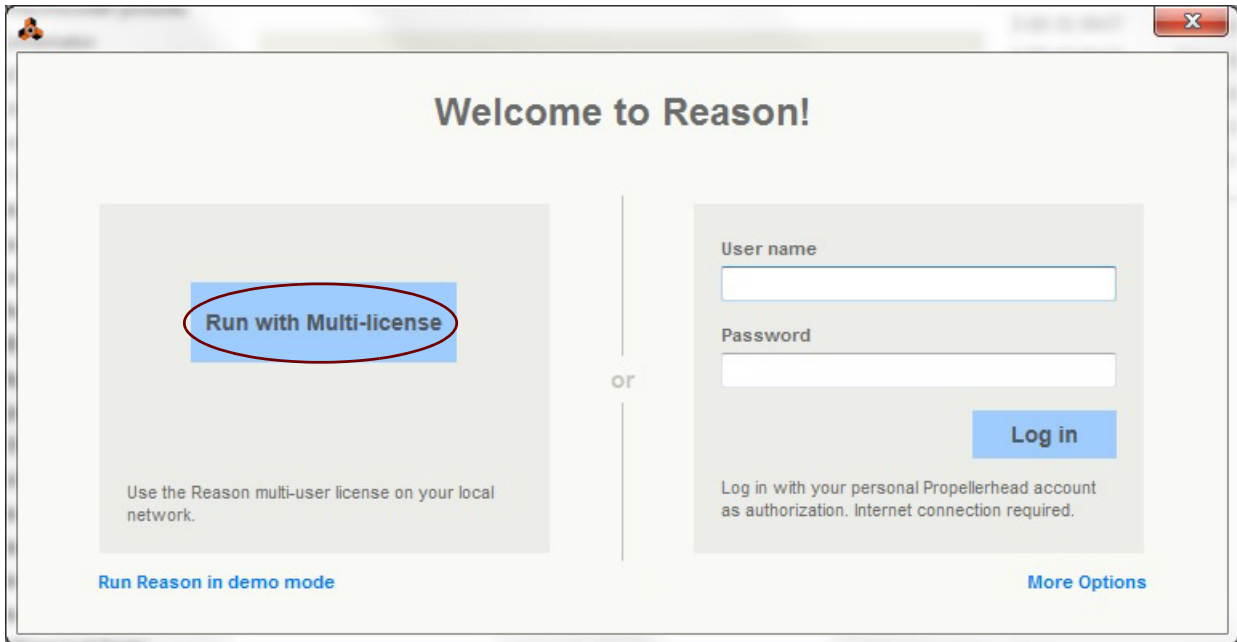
Welcome to Reason!

Run with Multi-license

Use the Reason multi-user license on your local network.

or

User name

Password

Log in

Log in with your personal Propellerhead account as authorization. Internet connection required.

Run Reason in demo mode

More Options